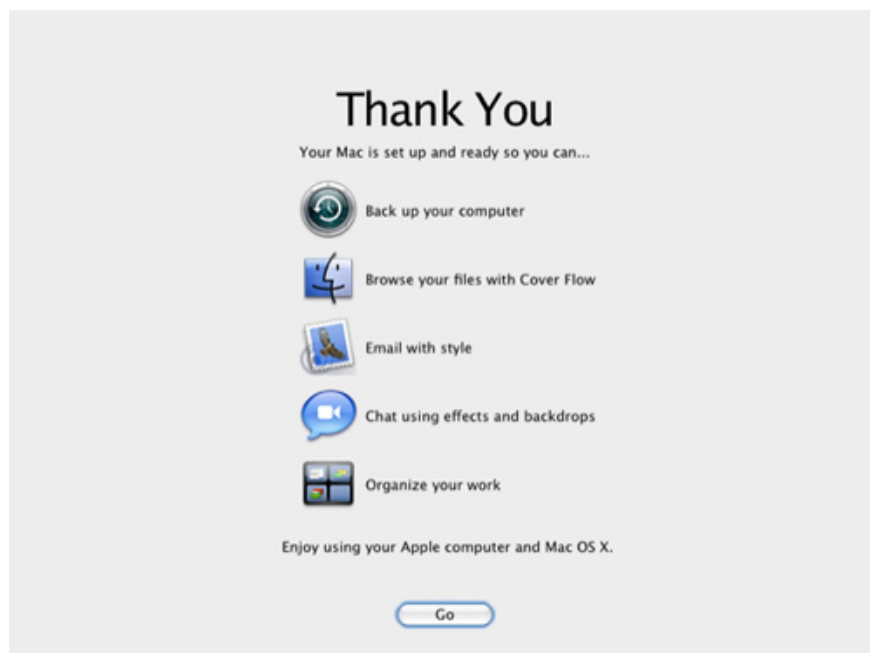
Thank You

Your Mac is set up and ready so you can...

Back up your computer

Browse your files with Cover Flow

Email with style

Chat using effects and backdrops

Organize your work

Enjoy using your Apple computer and Mac OS X.

Go